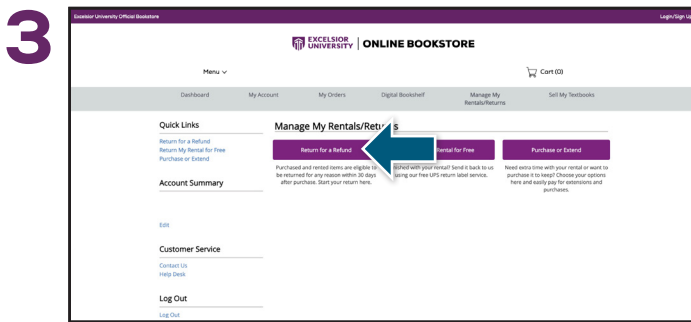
3

Excelsior University Official Bookstore

Login/Sign Up

EXCELSIOR UNIVERSITY | ONLINE BOOKSTORE

Menu

Cart (0)

Dashboard

My Account

My Orders

Digital Bookshelf

Manage My Rentals/Returns

Sell My Textbooks

Quick Links

Return for a Refund

Return My Rental for Free

Purchase or Extend

Account Summary

Edit

Customer Service

Contact Us

Help Desk

Log Out

Log Out

Manage My Rentals/Ret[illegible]s

Return for a Refund

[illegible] Rental for Free

Purchase or Extend

Purchased and rented items are eligible t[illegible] be returned for any reason within 30 days after purchase. Start your return here.

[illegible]ished with your rental? Send it back to us using our free UPS return label service.

Need extra time with your rental or want to purchase it to keep? Choose your options here and easily pay for extensions and purchases.